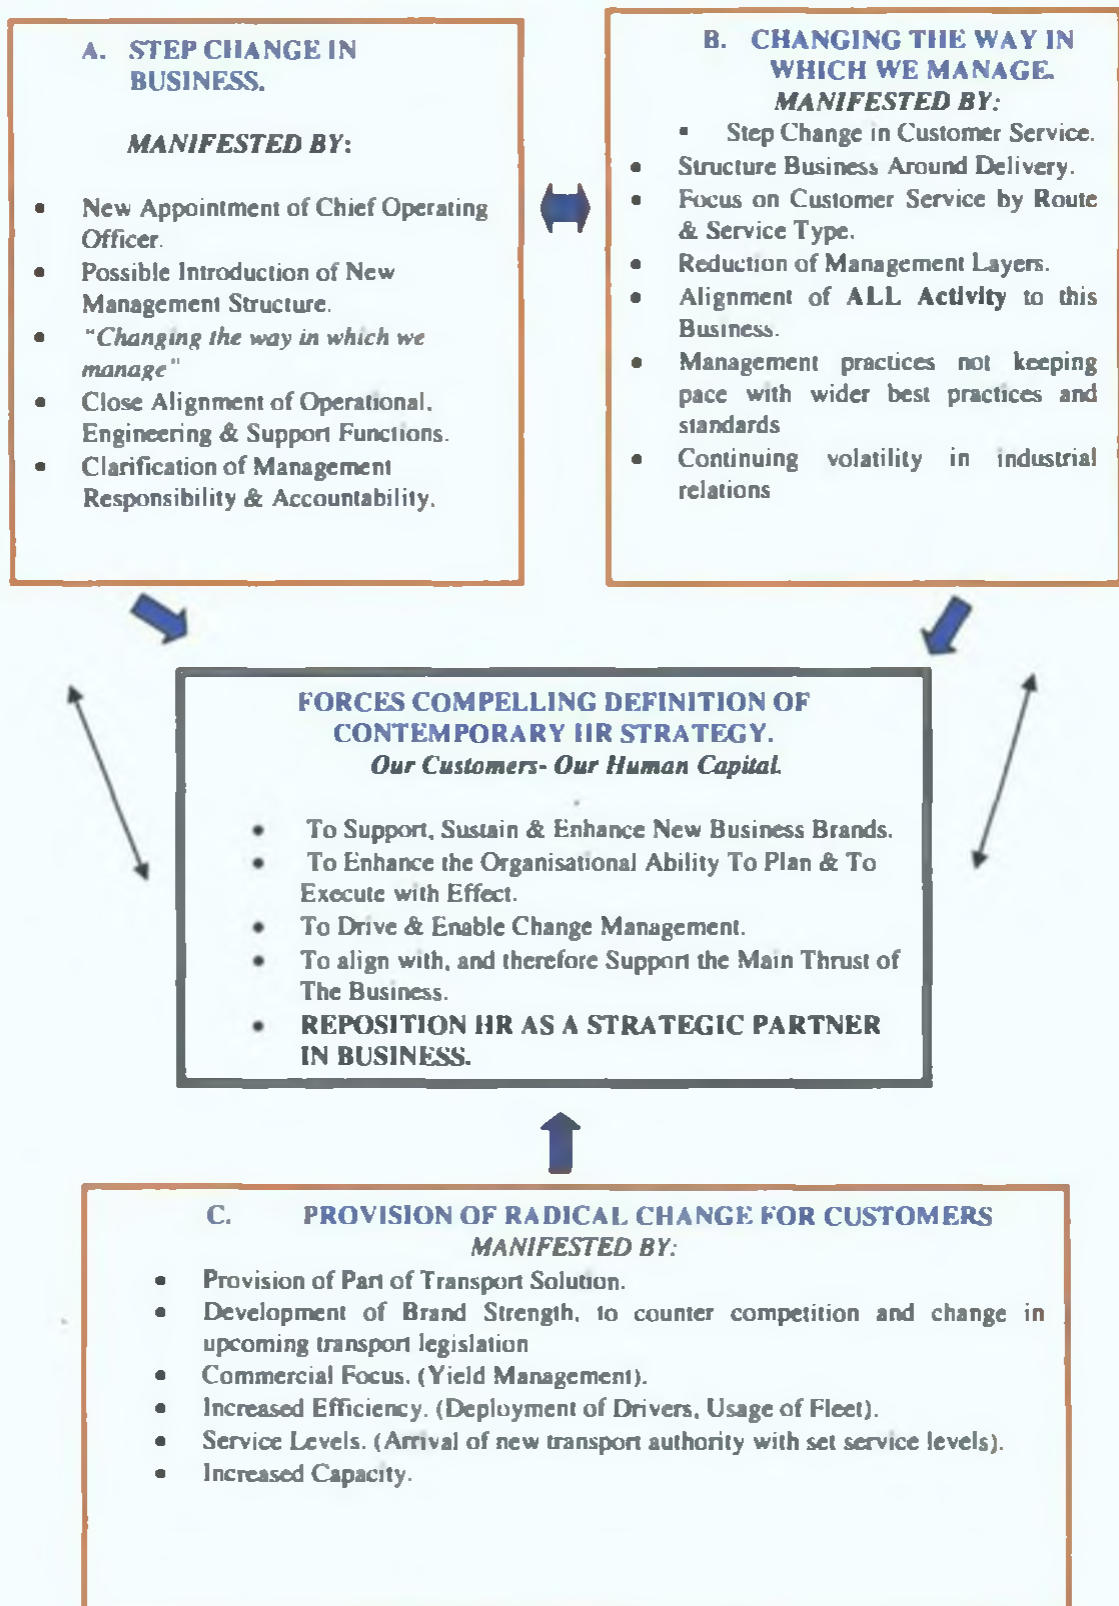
A. STEP CHANGE IN BUSINESS.

MANIFESTED BY:

- New Appointment of Chief Operating Officer.
- Possible Introduction of New Management Structure.
- "Changing the way in which we manage"
- Close Alignment of Operational, Engineering & Support Functions.
- Clarification of Management Responsibility & Accountability.

B. CHANGING THE WAY IN WHICH WE MANAGE.
MANIFESTED BY:

- Step Change in Customer Service.
- Structure Business Around Delivery.
- Focus on Customer Service by Route & Service Type.
- Reduction of Management Layers.
- Alignment of ALL Activity to this Business.
- Management practices not keeping pace with wider best practices and standards
- Continuing volatility in industrial relations

FORCES COMPELLING DEFINITION OF CONTEMPORARY HR STRATEGY.
Our Customers- Our Human Capital.

- To Support, Sustain & Enhance New Business Brands.
- To Enhance the Organisational Ability To Plan & To Execute with Effect.
- To Drive & Enable Change Management.
- To align with, and therefore Support the Main Thrust of The Business.
- REPOSITION HR AS A STRATEGIC PARTNER IN BUSINESS.

C. PROVISION OF RADICAL CHANGE FOR CUSTOMERS
MANIFESTED BY:

- Provision of Part of Transport Solution.
- Development of Brand Strength, to counter competition and change in upcoming transport legislation
- Commercial Focus. (Yield Management).
- Increased Efficiency. (Deployment of Drivers, Usage of Fleet).
- Service Levels. (Arrival of new transport authority with set service levels).
- Increased Capacity.